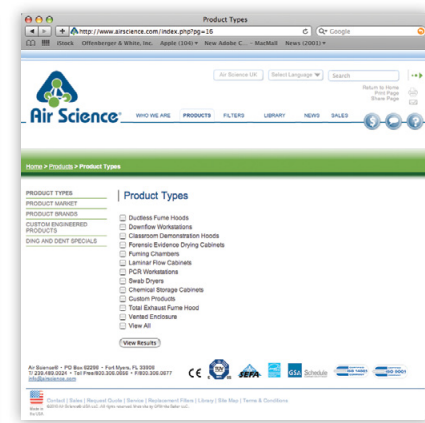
Product Types

http://www.airscience.com/index.php?pg=16

Google

iStock  Offenberger & White, Inc.  Apple (104)  New Adobe C.  MacMall  News (2001)

Air Science UK  Select Language  Search

Return to Home
Print Page
Share Page

Air Science®

WHO WE ARE  PRODUCTS  FILTERS  LIBRARY  NEWS  SALES

Home > Products > Product Types

PRODUCT TYPES
PRODUCT MARKET
PRODUCT BRANDS
CUSTOM ENGINEERED PRODUCTS
DING AND DENT SPECIALS

Product Types

Ductless Fume Hoods
Downflow Workstations
Classroom Demonstration Hoods
Forensic Evidence Drying Cabinets
Fuming Chambers
Laminar Flow Cabinets
PCR Workstations
Swab Dryers
Chemical Storage Cabinets
Custom Products
Total Exhaust Fume Hood
Vented Enclosure
View All

View Results

Air Science® • PO Box 62260 • Fort Myers, FL 33906
T 239.489.0024 • Toll Free 800.306.0656 • F 800.306.0677
info@airscience.com

CE  SEFA  GSA  Schedule

Contact | Sales | Request Quote | Service | Replacement Filters | Library | Site Map | Terms & Conditions

Made in the USA

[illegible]